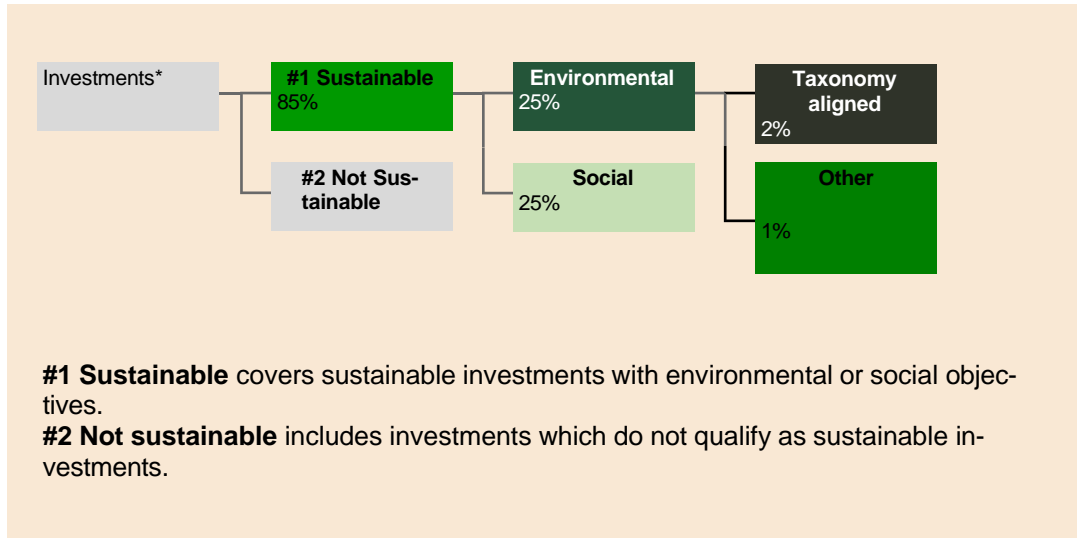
Investments*

#1 Sustainable
85%

#2 Not Sustainable

Environmental
25%

Social
25%

Taxonomy aligned
2%

Other
1%

**#1 Sustainable** covers sustainable investments with environmental or social objectives.
**#2 Not sustainable** includes investments which do not qualify as sustainable investments.